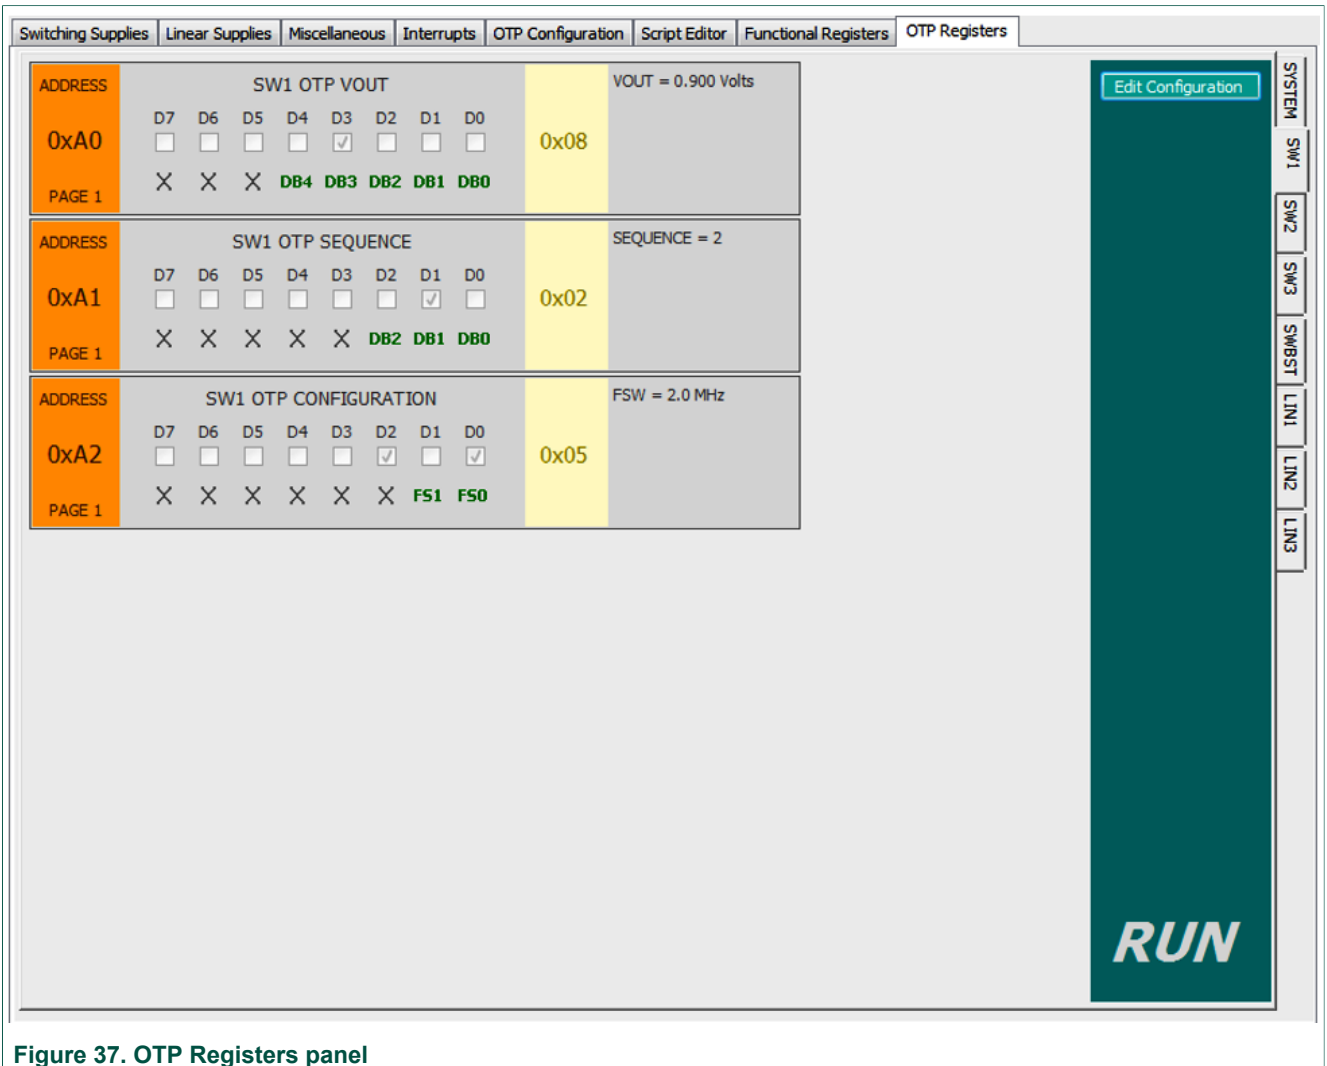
Switching Supplies | Linear Supplies | Miscellaneous | Interrupts | OTP Configuration | Script Editor | Functional Registers | OTP Registers

ADDRESS
0xA0
PAGE 1

SW1 OTP VOUT
D7 D6 D5 D4 D3 D2 D1 D0
X X X DB4 DB3 DB2 DB1 DB0

0x08

VOUT = 0.900 Volts

ADDRESS
0xA1
PAGE 1

SW1 OTP SEQUENCE
D7 D6 D5 D4 D3 D2 D1 D0
X X X X X DB2 DB1 DB0

0x02

SEQUENCE = 2

ADDRESS
0xA2
PAGE 1

SW1 OTP CONFIGURATION
D7 D6 D5 D4 D3 D2 D1 D0
X X X X X X FS1 FS0

0x05

FSW = 2.0 MHz

Edit Configuration

RUN

SYSTEM
SW1
SW2
SW3
SWBST
LIN1
LIN2
LIN3

Figure 37. OTP Registers panel